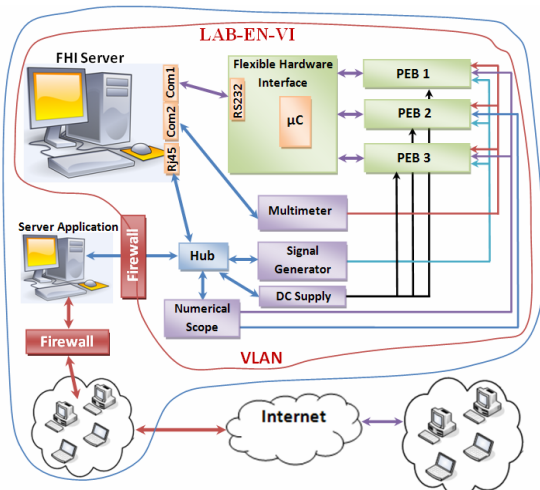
LAB-EN-VI

FHI Server

Com1

Com2

RJ45

RS232

Flexible Hardware Interface

µC

PEB 1

PEB 2

PEB 3

Multimeter

Server Application

Firewall

Hub

Signal Generator

DC Supply

Numerical Scope

Firewall

VLAN

Internet